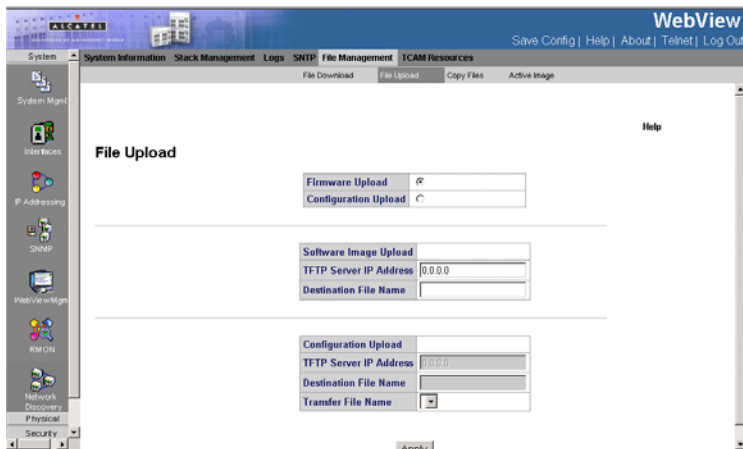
ALCATEL

WebView

Save Config | Help | About | Telnet | Log Out

System

System Information Stack Management Logs SNTP File Management TCAM Resources

File Download File Upload Copy Files Active Image

System Mgmt

Interfaces

IP Addressing

SNMP

WebView Mgmt

RMON

Network Discovery

Physical

Security

Help

File Upload

| Firmware Upload | ◉ |
|---|---|
| Configuration Upload | ○ |

| Software Image Upload | |
|---|---|
| TFTP Server IP Address | 0.0.0.0 |
| Destination File Name | |

| Configuration Upload | |
|---|---|
| TFTP Server IP Address | 0.0.0.0 |
| Destination File Name | |
| Transfer File Name | |

Apply